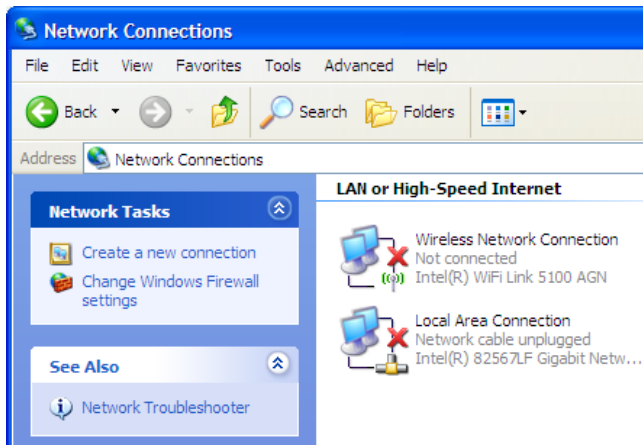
Network Connections

File Edit View Favorites Tools Advanced Help

Back Search Folders

Address Network Connections

Network Tasks

Create a new connection

Change Windows Firewall settings

See Also

Network Troubleshooter

LAN or High-Speed Internet

Wireless Network Connection
Not connected
Intel(R) WiFi Link 5100 AGN

Local Area Connection
Network cable unplugged
Intel(R) 82567LF Gigabit Netw...